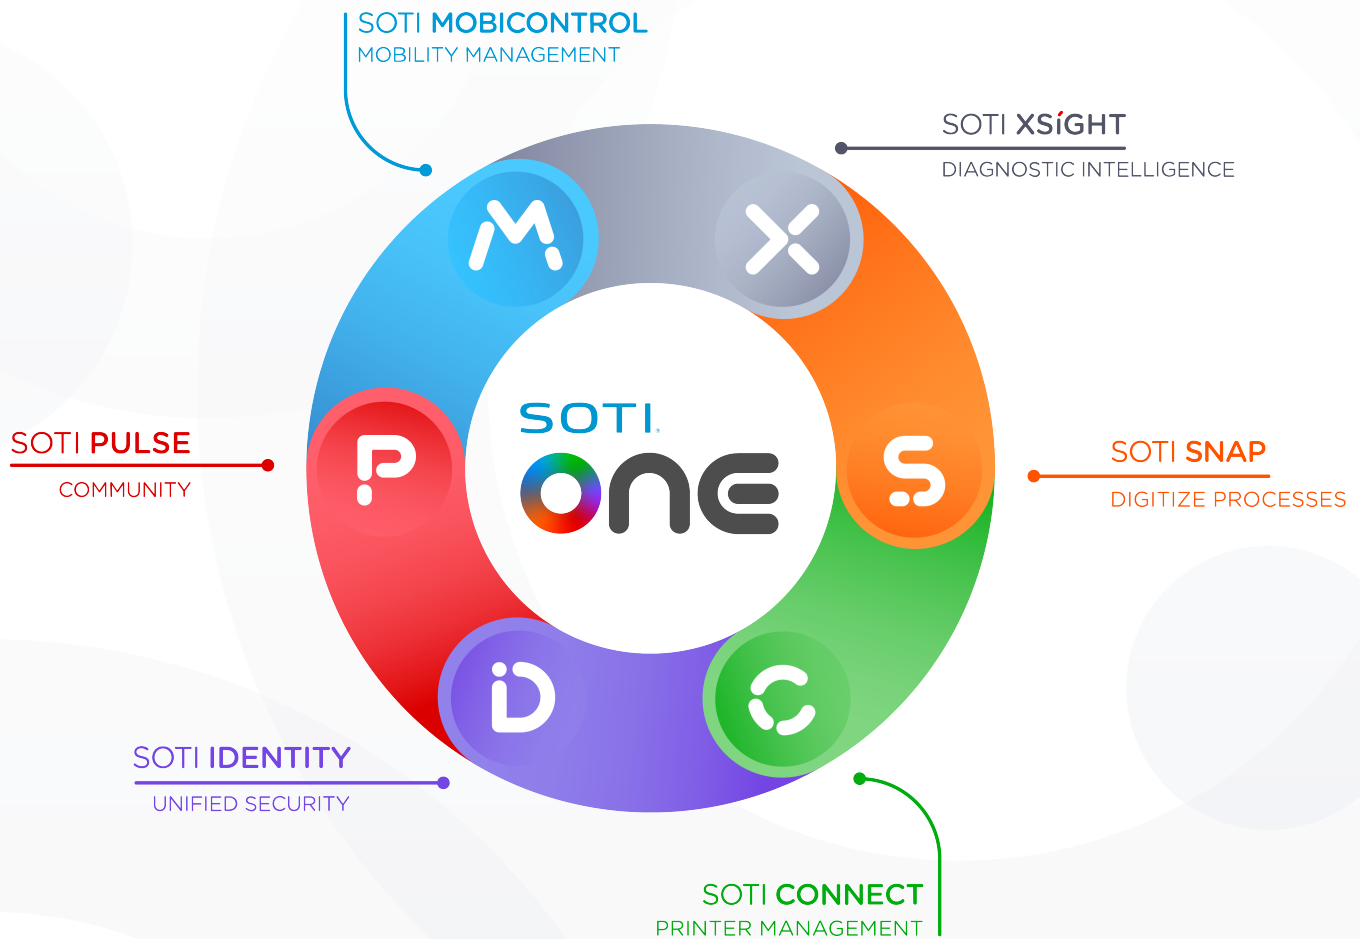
SOTI MOBICONTROL
MOBILITY MANAGEMENT

SOTI XSíGHT
DIAGNOSTIC INTELLIGENCE

SOTI PULSE
COMMUNITY

SOTI ONE

SOTI SNAP
DIGITIZE PROCESSES

SOTI IDENTITY
UNIFIED SECURITY

SOTI CONNECT
PRINTER MANAGEMENT